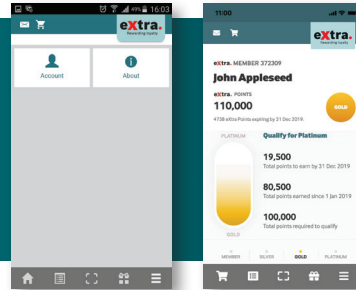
49% 16:03

eXtra. Rewarding loyalty

Account

About

11:00

eXtra. Rewarding loyalty

eXtra. MEMBER 372309

John Appleseed

eXtra. POINTS

110,000

4738 eXtra Points expiring by 31 Dec 2019

GOLD

PLATINUM

Qualify for Platinum

19,500

Total points to earn by 31 Dec 2019

80,500

Total points earned since 1 Jan 2019

100,000

Total points required to qualify

GOLD

MEMBER

SILVER

GOLD

PLATINUM